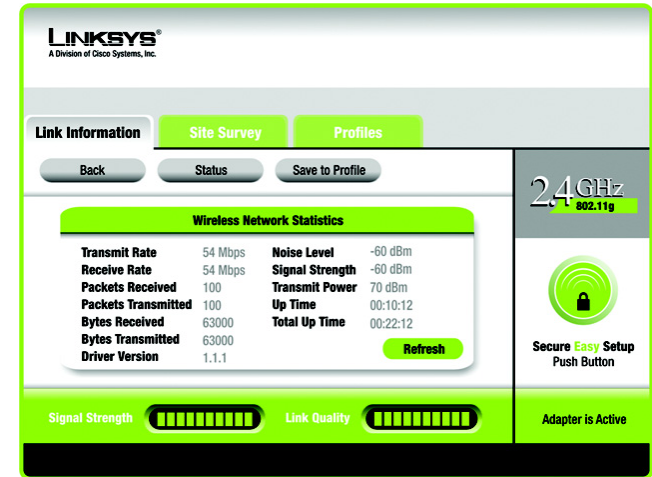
LINKSYS®
A Division of Cisco Systems, Inc.

Link Information
Site Survey
Profiles

Back
Status
Save to Profile

2.4 GHz
802.11g

Wireless Network Statistics

| | | | |
|---|---|---|---|
| Transmit Rate | 54 Mbps | Noise Level | -60 dBm |
| Receive Rate | 54 Mbps | Signal Strength | -60 dBm |
| Packets Received | 100 | Transmit Power | 70 dBm |
| Packets Transmitted | 100 | Up Time | 00:10:12 |
| Bytes Received | 63000 | Total Up Time | 00:22:12 |
| Bytes Transmitted | 63000 | | |
| Driver Version | 1.1.1 | | |

Refresh

Secure Easy Setup
Push Button

Signal Strength
Link Quality

Adapter is Active